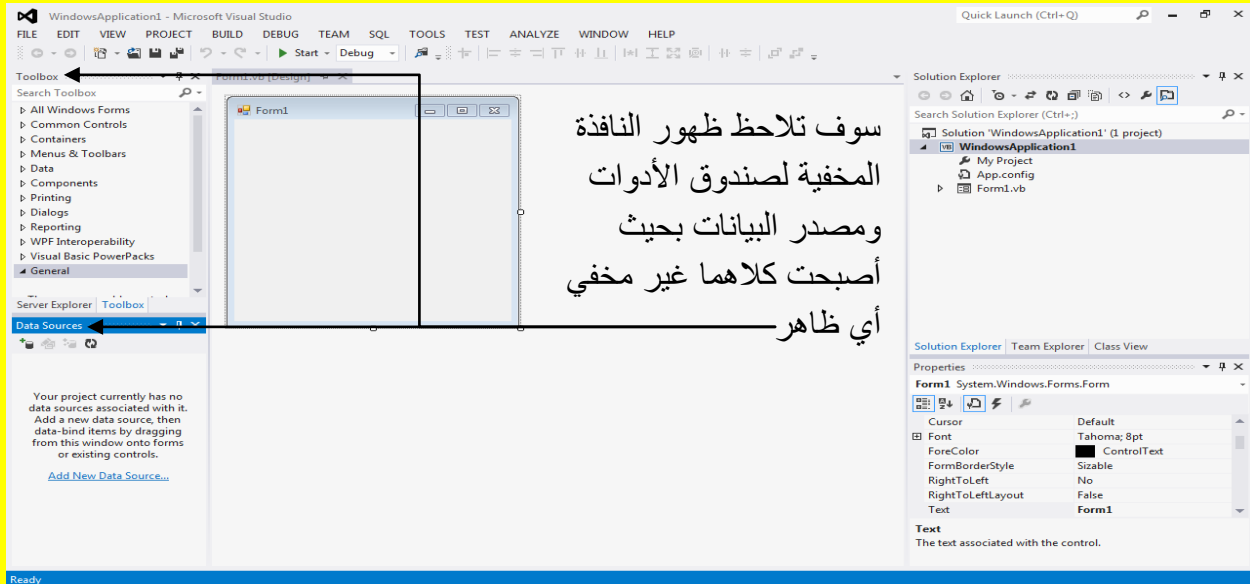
WindowsApplication1 - Microsoft Visual Studio

Quick Launch (Ctrl+Q)

FILE EDIT VIEW PROJECT BUILD DEBUG TEAM SQL TOOLS TEST ANALYZE WINDOW HELP

Start Debug

Toolbox

Search Toolbox

All Windows Forms
Common Controls
Containers
Menus & Toolbars
Data
Components
Printing
Dialogs
Reporting
WPF Interoperability
Visual Basic PowerPacks
General

Server Explorer Toolbox

Data Sources

Your project currently has no data sources associated with it. Add a new data source, then data-bind items by dragging from this window onto forms or existing controls.

Add New Data Source...

Form1.vb [Design]

Form1

سوف تلاحظ ظهور النافذة المخفية لصندوق الأدوات ومصدر البيانات بحيث أصبحت كلاهما غير مخفي أي ظاهر

Solution Explorer

Search Solution Explorer (Ctrl+;)

Solution 'WindowsApplication1' (1 project)
WindowsApplication1
My Project
App.config
Form1.vb

Solution Explorer Team Explorer Class View

Properties

Form1 System.Windows.Forms.Form

| Cursor | Default |
|---|---|
| Font | Tahoma; 8pt |
| ForeColor | ControlText |
| FormBorderStyle | Sizable |
| RightToLeft | No |
| RightToLeftLayout | False |
| Text | Form1 |

Text
The text associated with the control.

Ready